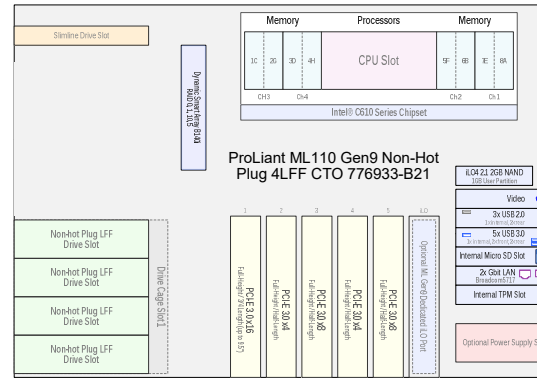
Slimline Drive Slot

Memory

Processors

Memory

1C 2G 3D 4H

CPU Slot

5F 6B 7E 8A

CH3 Ch4

Ch2 Ch1

Intel® C610 Series Chipset

Dynamic Smart Array B140i RAID 0, 1, 10, 5

ProLiant ML110 Gen9 Non-Hot Plug 4LFF CTO 776933-B21

iLO4 2.1 2GB NAND
1GB User Partition

Video

3x USB 2.0
1x Internal, 2x Rear

5x USB 3.0
1x internal, 2x front, 2x rear

Internal Micro SD Slot

2x Gbit LAN
Broadcom5717

Internal TPM Slot

Non-hot Plug LFF Drive Slot

Non-hot Plug LFF Drive Slot

Non-hot Plug LFF Drive Slot

Non-hot Plug LFF Drive Slot

Drive Cage Slot 1

1 2 3 4 5 ILO

PCIE 3.0 x16
Full Height / Full Length (x16 / x8)

PCIE 3.0 x4
Full Height / Half Length

PCIE 3.0 x4
Full Height / Half Length

PCIE 3.0 x4
Full Height / Half Length

PCIE 3.0 x8
Full Height / Half Length

Optional ML Gen9 Dedicated ILO Port

Optional Power Supply S